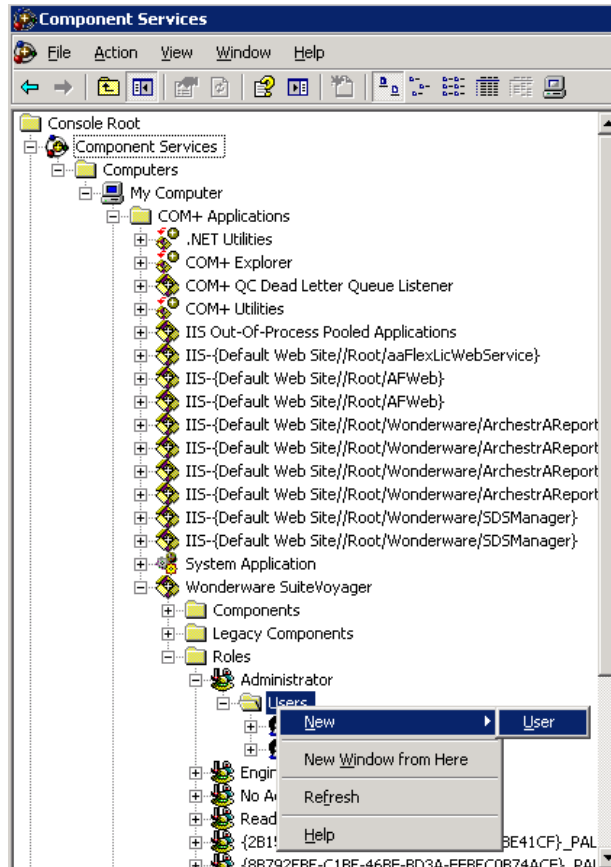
Component Services

File Action View Window Help

Console Root
Component Services
Computers
My Computer
COM+ Applications
.NET Utilities
COM+ Explorer
COM+ QC Dead Letter Queue Listener
COM+ Utilities
IIS Out-Of-Process Pooled Applications
IIS-{Default Web Site//Root/aaFlexLicWebService}
IIS-{Default Web Site//Root/AFWeb}
IIS-{Default Web Site//Root/AFWeb}
IIS-{Default Web Site//Root/Wonderware/ArchestrAReport
IIS-{Default Web Site//Root/Wonderware/ArchestrAReport
IIS-{Default Web Site//Root/Wonderware/ArchestrAReport
IIS-{Default Web Site//Root/Wonderware/ArchestrAReport
IIS-{Default Web Site//Root/Wonderware/SDSManager}
IIS-{Default Web Site//Root/Wonderware/SDSManager}
System Application
Wonderware SuiteVoyager
Components
Legacy Components
Roles
Administrator
Users
Engin
No A
Read
{2B1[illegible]BE41CF}_PAL
{8B792EBE-C1BE-46BE-BD3A-EEBEC0B74ACE}_PAL

New
User
New Window from Here
Refresh
Help